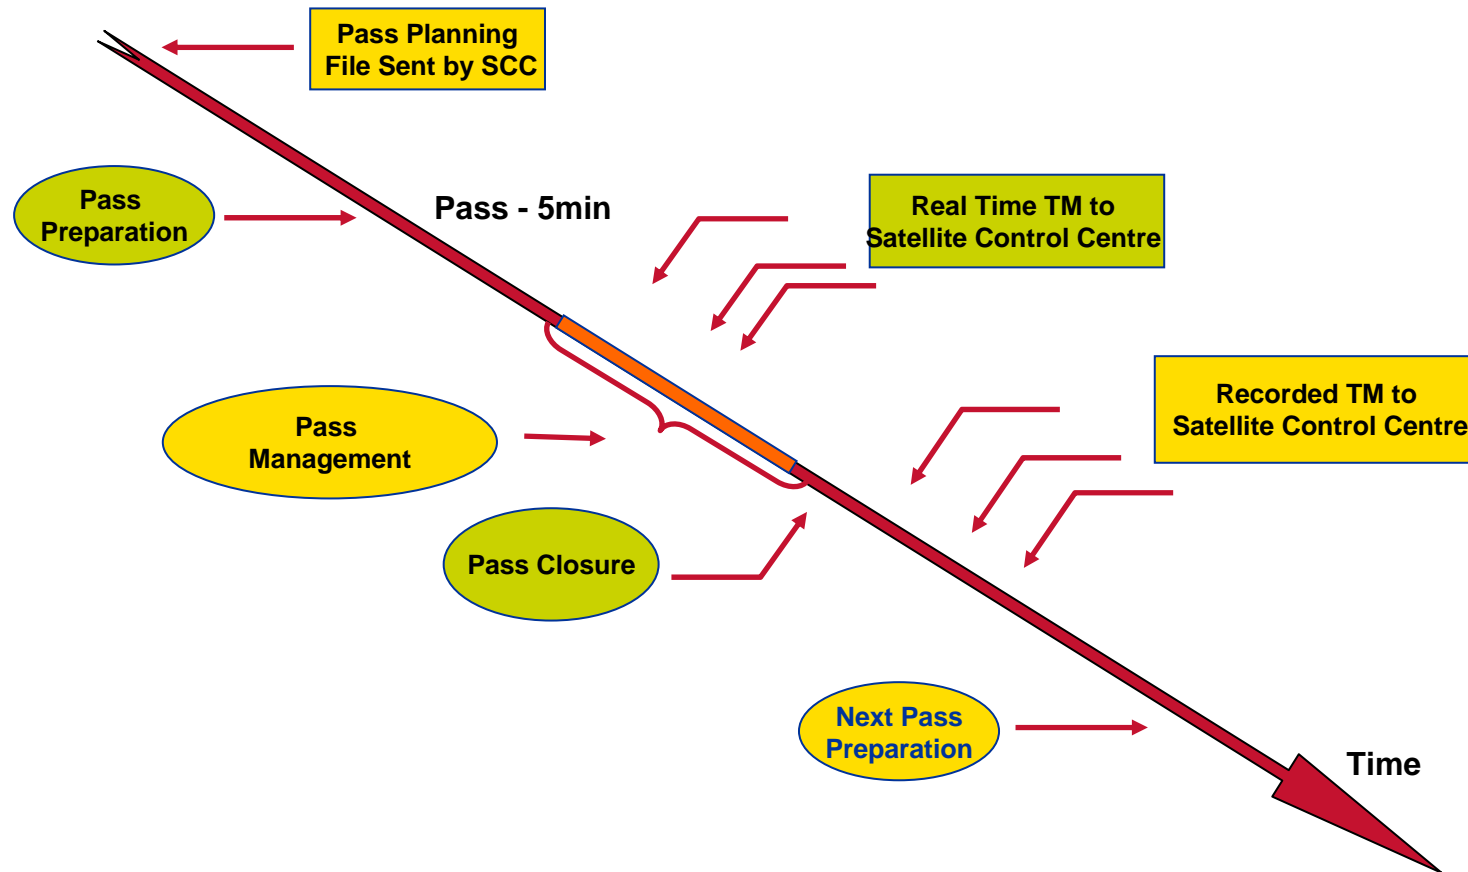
Pass Planning File Sent by SCC

Pass Preparation

Pass - 5min

Real Time TM to Satellite Control Centre

Pass Management

Recorded TM to Satellite Control Centre

Pass Closure

Next Pass Preparation

Time